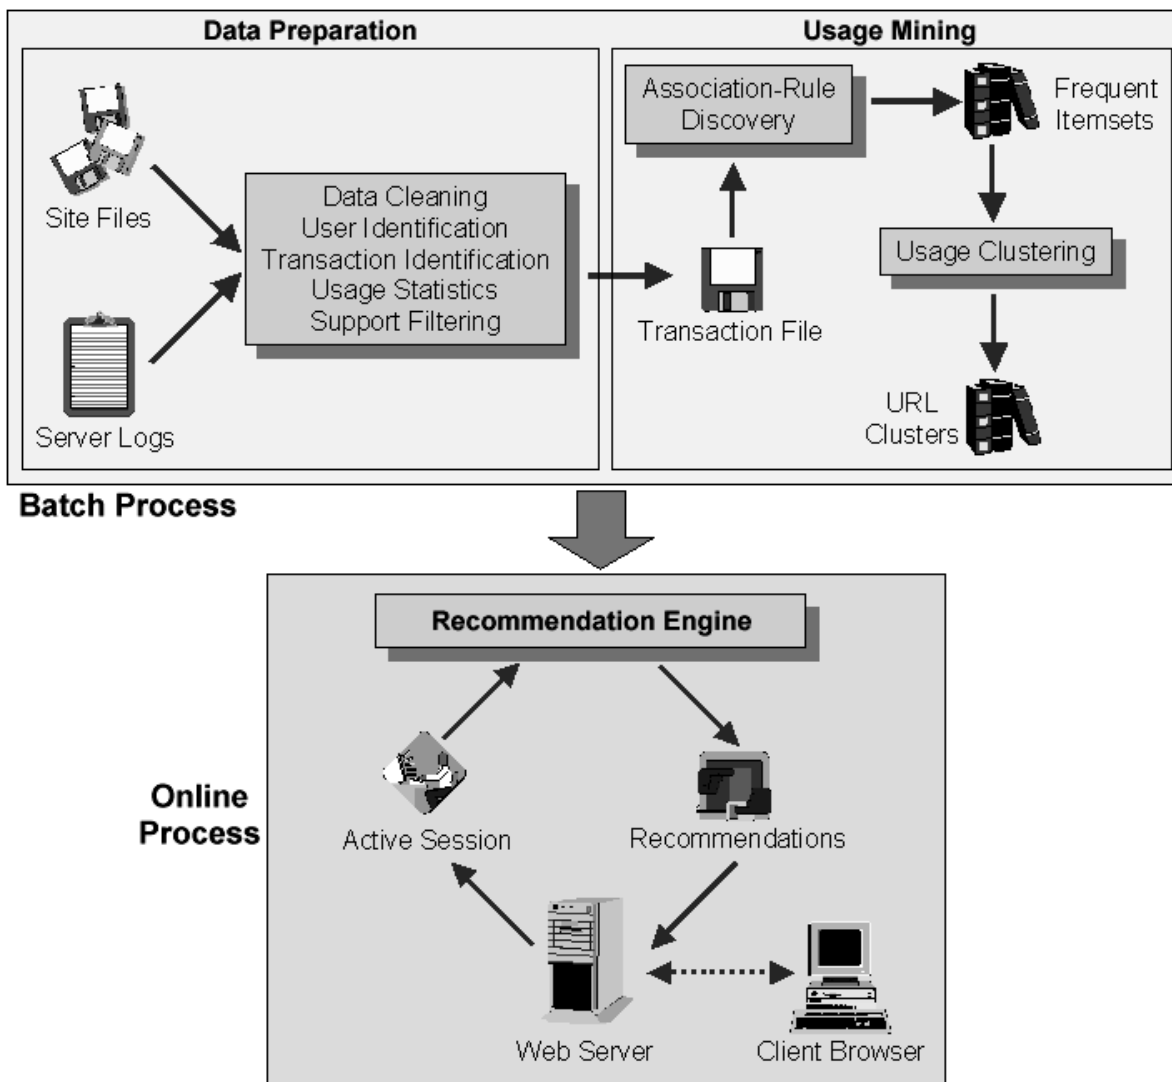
Data Preparation

Site Files

Server Logs

Data Cleaning
User Identification
Transaction Identification
Usage Statistics
Support Filtering

Usage Mining

Association-Rule Discovery

Frequent Itemsets

Transaction File

Usage Clustering

URL Clusters

Batch Process

Recommendation Engine

Online Process

Active Session

Recommendations

Web Server

Client Browser